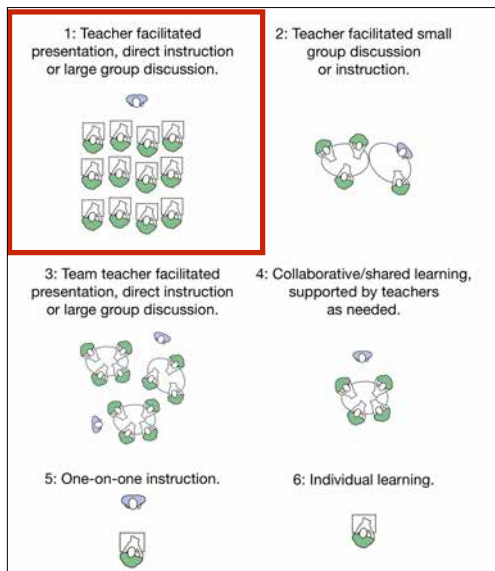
1: Teacher facilitated presentation, direct instruction or large group discussion.

2: Teacher facilitated small group discussion or instruction.

3: Team teacher facilitated presentation, direct instruction or large group discussion.

4: Collaborative/shared learning, supported by teachers as needed.

5: One-on-one instruction.

6: Individual learning.